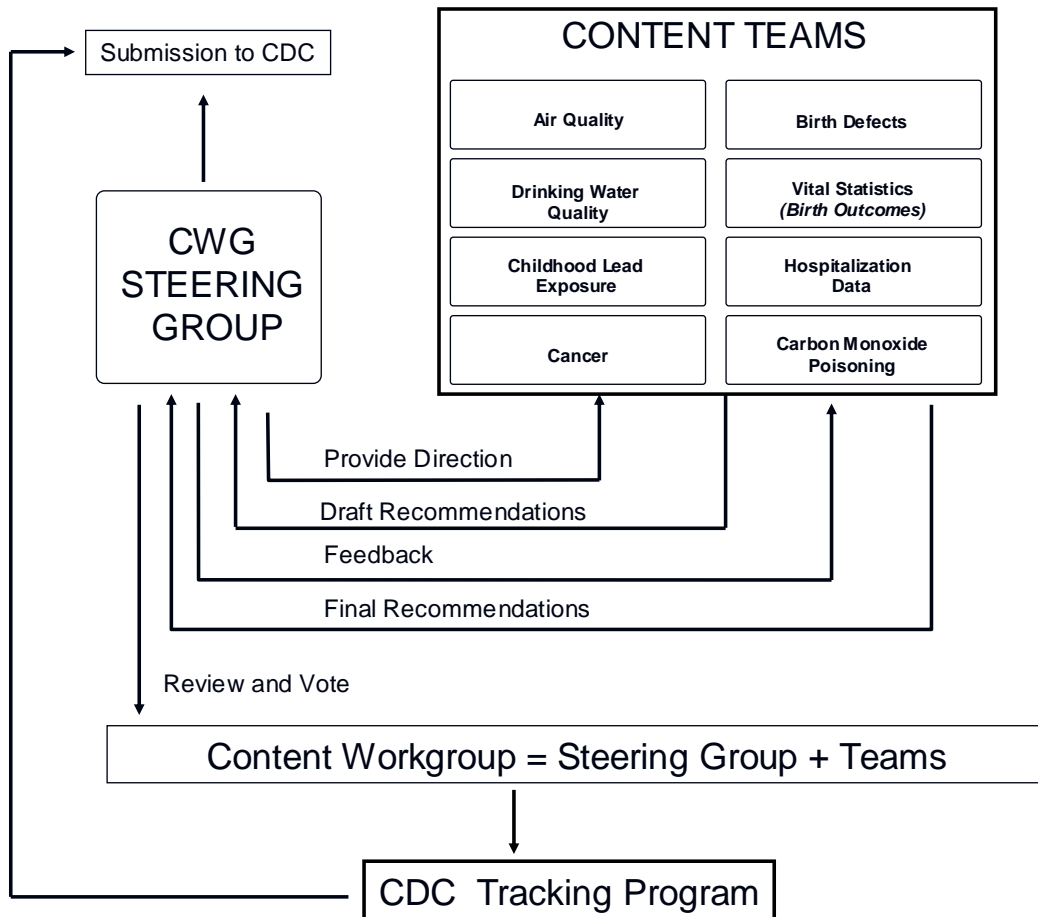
Submission to CDC

CONTENT TEAMS

Air Quality

Birth Defects

Drinking Water Quality

Vital Statistics
*(Birth Outcomes)*

Childhood Lead Exposure

Hospitalization Data

Cancer

Carbon Monoxide Poisoning

CWG STEERING GROUP

Provide Direction

Draft Recommendations

Feedback

Final Recommendations

Review and Vote

Content Workgroup = Steering Group + Teams

CDC Tracking Program